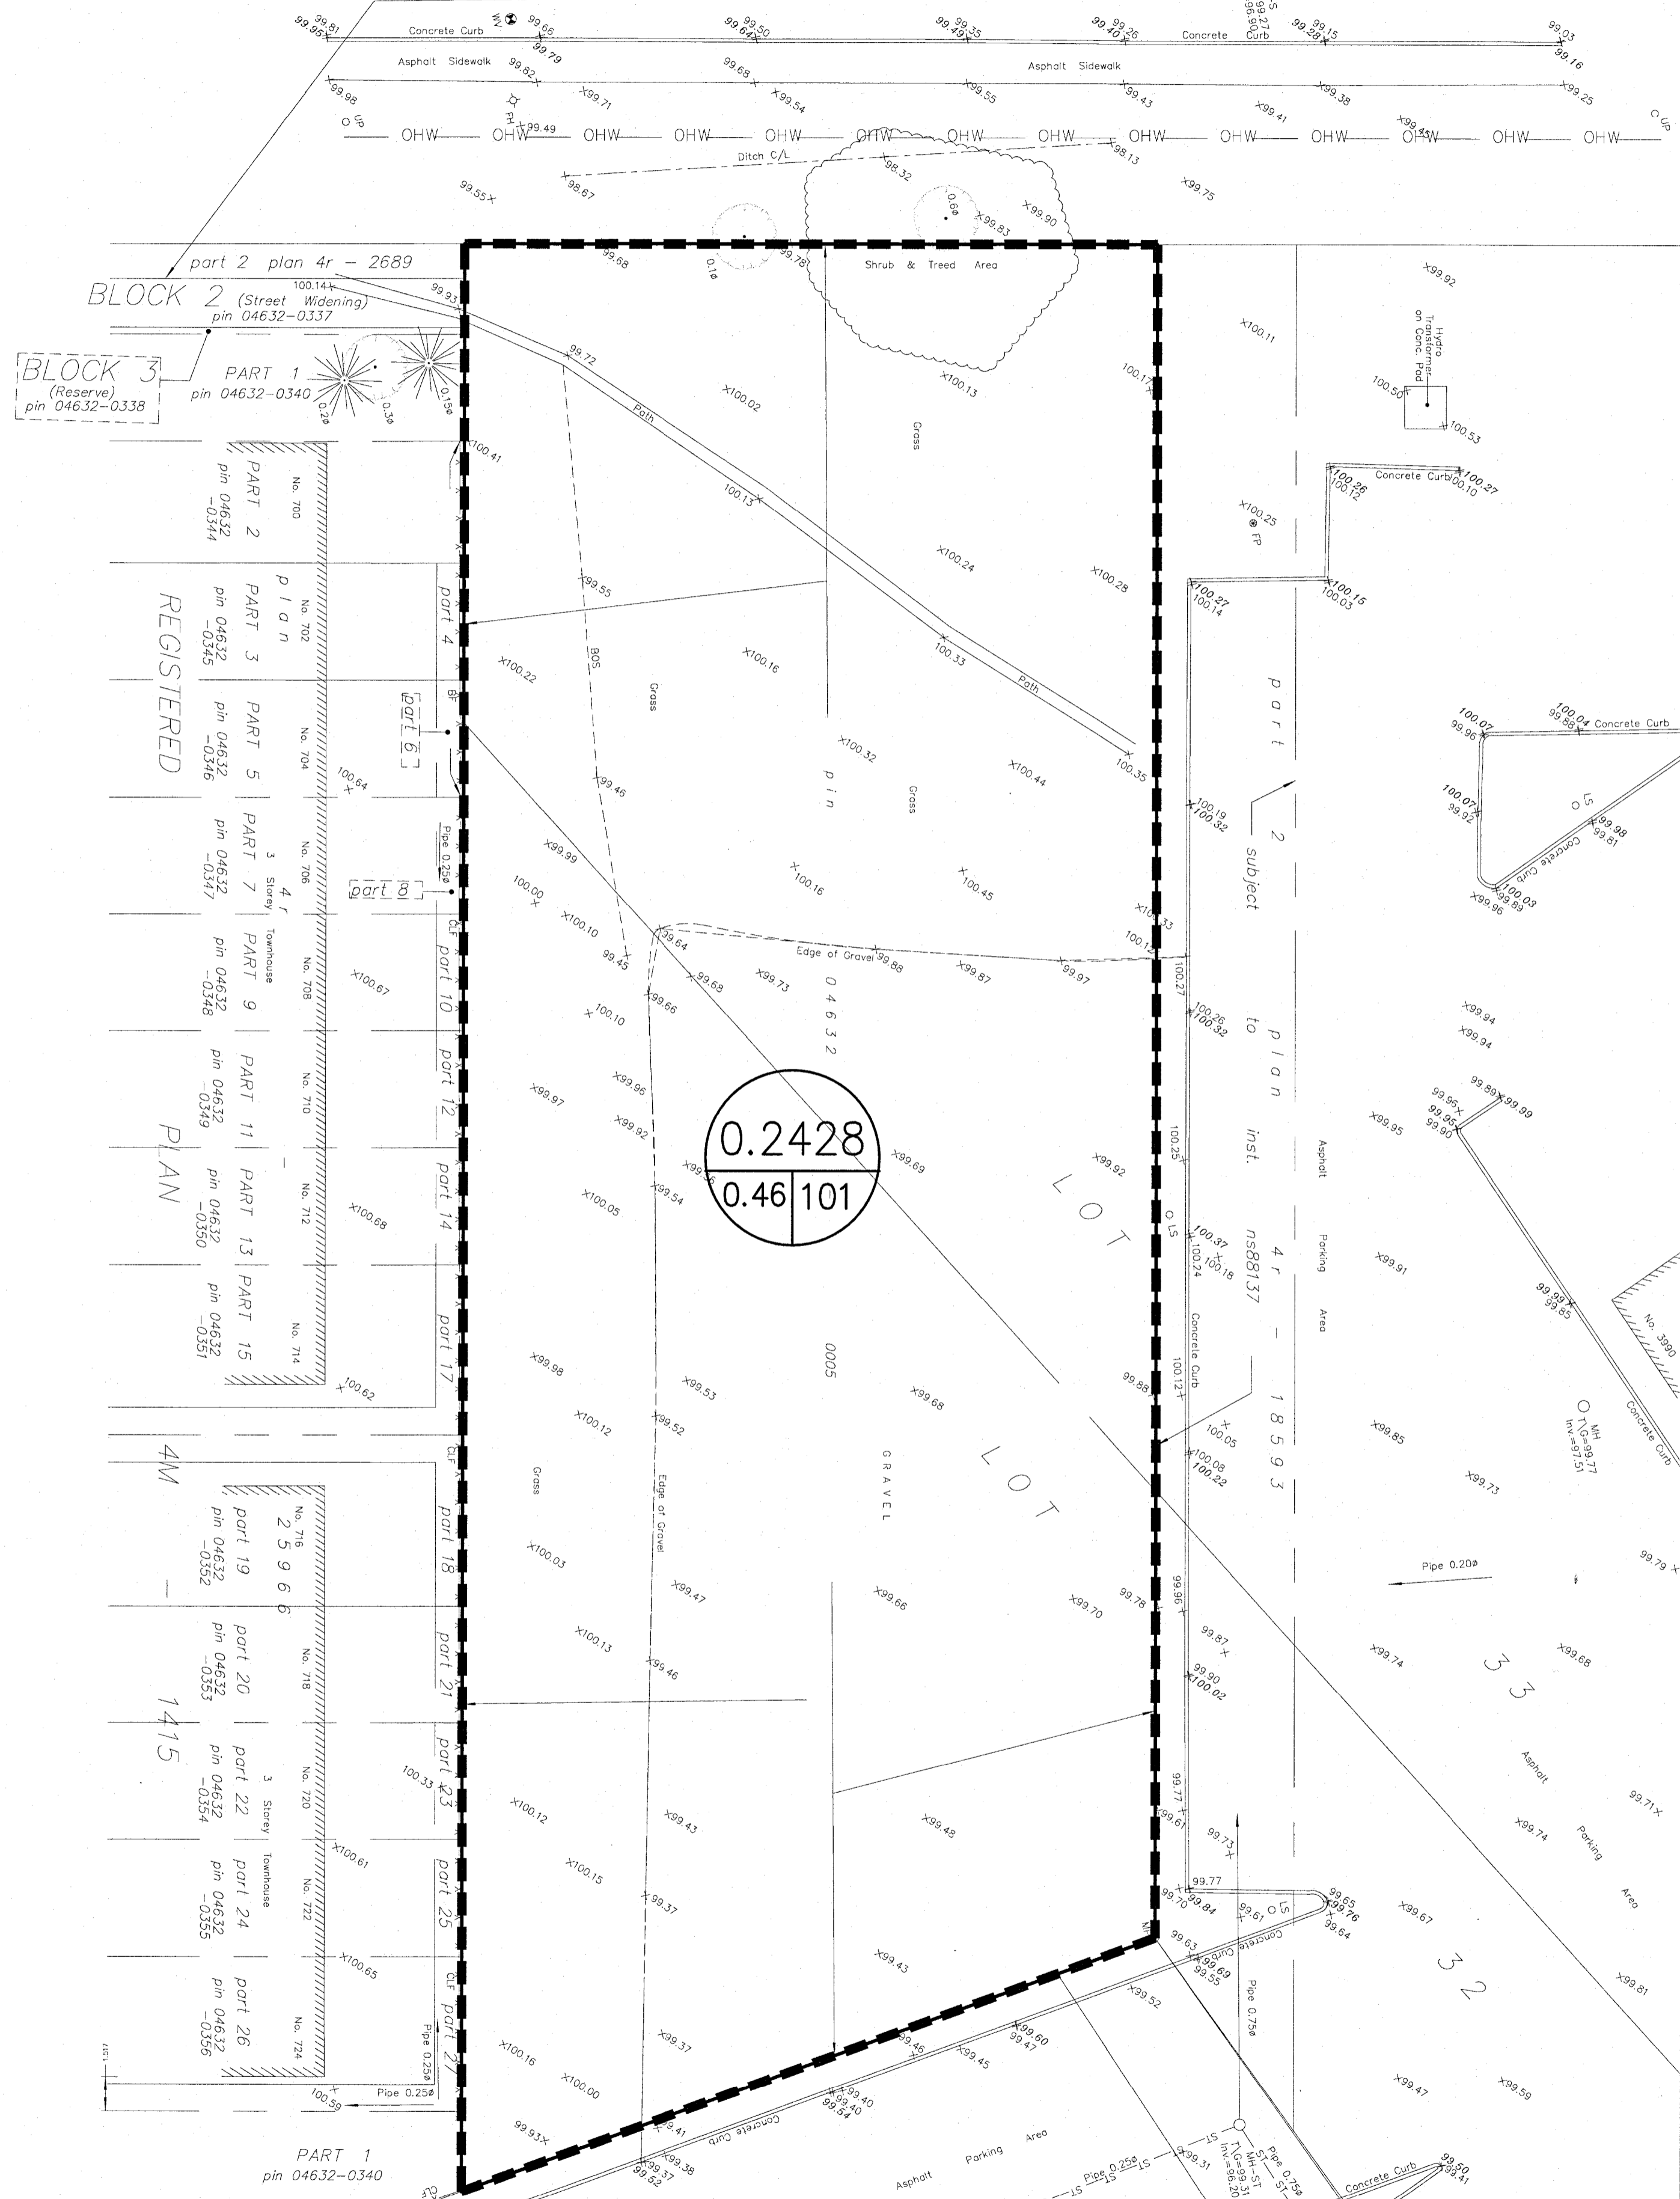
99.81
99.95
Concrete Curb
WV
99.66
99.79
99.50
99.64
99.35
99.49
99.26
99.40
Concrete Curb
99.27
96.90
99.15
99.28
99.03
99.16
Asphalt Sidewalk
99.82
99.68
Asphalt Sidewalk
99.98
99.71
99.54
99.55
99.43
99.41
99.38
99.25
UP
FH
99.49
OHW OHW OHW OHW OHW OHW OHW OHW OHW OHW OHW OHW OHW OHW
UP
Ditch C/L
98.13
98.32
99.55
98.67
99.75
99.90
0.6ø
99.83
99.68
0.1ø
99.78
Shrub & Treed Area
99.92
part 2 plan 4r – 2689
BLOCK 2 (Street Widening)
100.14
99.93
pin 04632–0337
BLOCK 3
(Reserve)
pin 04632–0338
PART 1
pin 04632–0340
0.2ø
0.3ø
0.15ø
99.72
Path
100.02
100.13
100.11
100.17
Hydro Transformer on Conc. Pad
100.50
100.53
Grass
100.41
No. 700
PART 2
pin 04632 -0344
100.13
100.24
100.28
100.25
FP
Concrete Curb
100.26
100.12
100.10
100.27
REGISTERED
plan
part 4
No. 702
PART 3
pin 04632 -0345
99.55
BOS
100.22
100.16
100.33
Path
100.27
100.14
100.15
100.03
part
Grass
BF
part 6
No. 704
PART 5
pin 04632 -0346
100.64
100.32
pin
100.44
100.35
Grass
100.07
99.96
100.04
99.88
Concrete Curb
100.07
99.92
LS
99.98
99.81
Concrete Curb
100.03
99.89
99.96
100.19
100.32
2
subject
Pipe 0.25ø
No. 706
3 Storey Townhouse
4 r
PART 7
pin 04632 -0347
part 8
99.46
99.99
100.00
100.10
100.16
100.45
100.33
100.13
99.64
Edge of Gravel
99.88
99.87
99.97
99.45
CIF
part 10
No. 708
PART 9
pin 04632 -0348
100.67
100.10
99.66
99.68
99.73
04632
100.27
100.26
100.32
to plan
99.94
99.94
PLAN
part 12
No. 710
PART 11
pin 04632 -0349
99.97
99.96
99.92
0.2428
0.46
101
99.69
99.92
LOT
100.25
inst.
Asphalt
99.89
99.99
99.96
99.95
99.90
99.95
part 14
No. 712
PART 13
pin 04632 -0350
100.68
100.05
99.54
LS
100.37
100.18
100.24
ns88137
Parking
99.91
part 17
No. 714
PART 15
pin 04632 -0351
100.62
99.98
99.53
0005
99.68
99.88
Concrete Curb
100.12
4 r – 18593
Area
99.93
99.85
No. 3990
4M
100.12
99.52
GRAVEL
LOT
100.05
100.08
100.22
MH
T/G=99.77
Inv.=97.51
99.85
Concrete Curb
CIF
part 18
No. 716
25966
part 19
pin 04632 -0352
Grass
Edge of Gravel
99.73
100.03
Pipe 0.20ø
99.79
99.47
99.66
99.70
99.78
99.96
part 21
No. 718
part 20
pin 04632 -0353
100.13
99.46
99.87
99.90
100.02
99.74
99.68
33
1415
part 23
No. 720
3 Storey Townhouse
part 22
pin 04632 -0354
100.33
100.12
99.43
99.48
99.77
99.61
99.73
Asphalt
99.71
99.74
Parking
part 25
No. 722
part 24
pin 04632 -0355
100.61
100.15
99.37
99.77
99.70
99.84
99.61
LS
99.65
99.76
99.64
99.67
Area
CIF
part 27
No. 724
part 26
pin 04632 -0356
100.65
99.43
99.63
Concrete Curb
99.69
99.55
99.52
Pipe 0.75ø
32
99.81
Pipe 0.25ø
1.517
100.16
99.37
99.46
99.45
99.60
99.47
Pipe 0.25ø
100.59
100.00
99.93
99.41
99.40
99.40
99.54
Concrete Curb
99.47
99.59
PART 1
pin 04632–0340
99.38
99.37
99.52
Asphalt
Parking
Area
Pipe 0.25ø
ST
LS
99.31
ST
MH-ST
T/G=99.31
Inv.=96.20
Pipe 0.75ø
ST
Concrete Curb
99.50
99.41